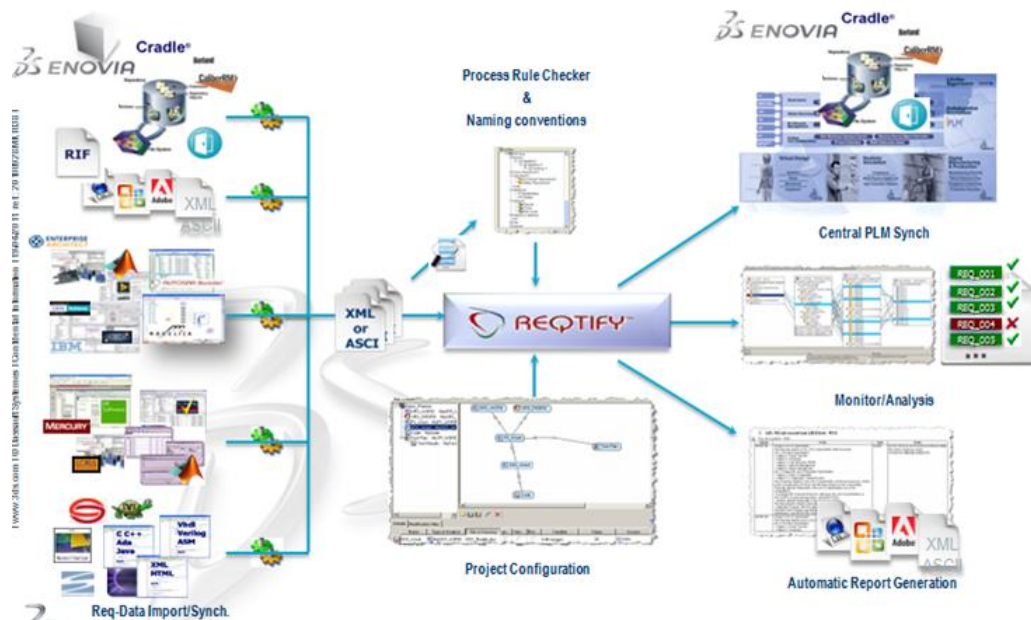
Cradle®
3DS ENOVIA
RIF
Adobe
XML
ASCI
ENTERPRISE ARCHITECT
IBM
MERCURY
C C++ Ada Java
Vhdl Verilog ASM
XML HTML
Req-Data Import/Synch.
Process Rule Checker
&
Naming conventions
XML or ASCI
REQTIFY™
Project Configuration
3DS ENOVIA
Cradle®
Borland
CaliberRM
Central PLM Synch
REQ_001
REQ_002
REQ_003
REQ_004
REQ_005
Monitor/Analysis
Adobe
XML
ASCI
Automatic Report Generation
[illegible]